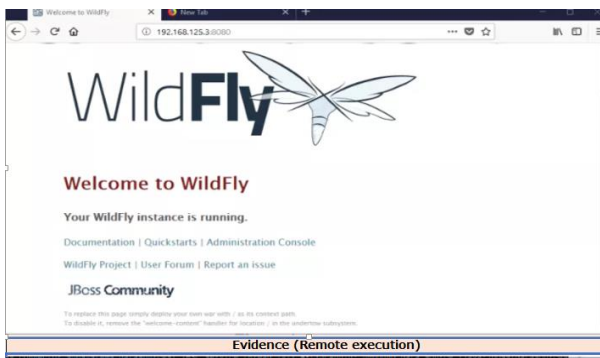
Welcome to WildFly
New Tab
192.168.125.3:8080

WildFly

Welcome to WildFly

Your WildFly instance is running.

Documentation | Quickstarts | Administration Console

WildFly Project | User Forum | Report an issue

JBoss Community

To replace this page simply deploy your own war with / as its context path.
To disable it, remove the "welcome-content" handler for location / in the undertow subsystem.

Evidence (Remote execution)